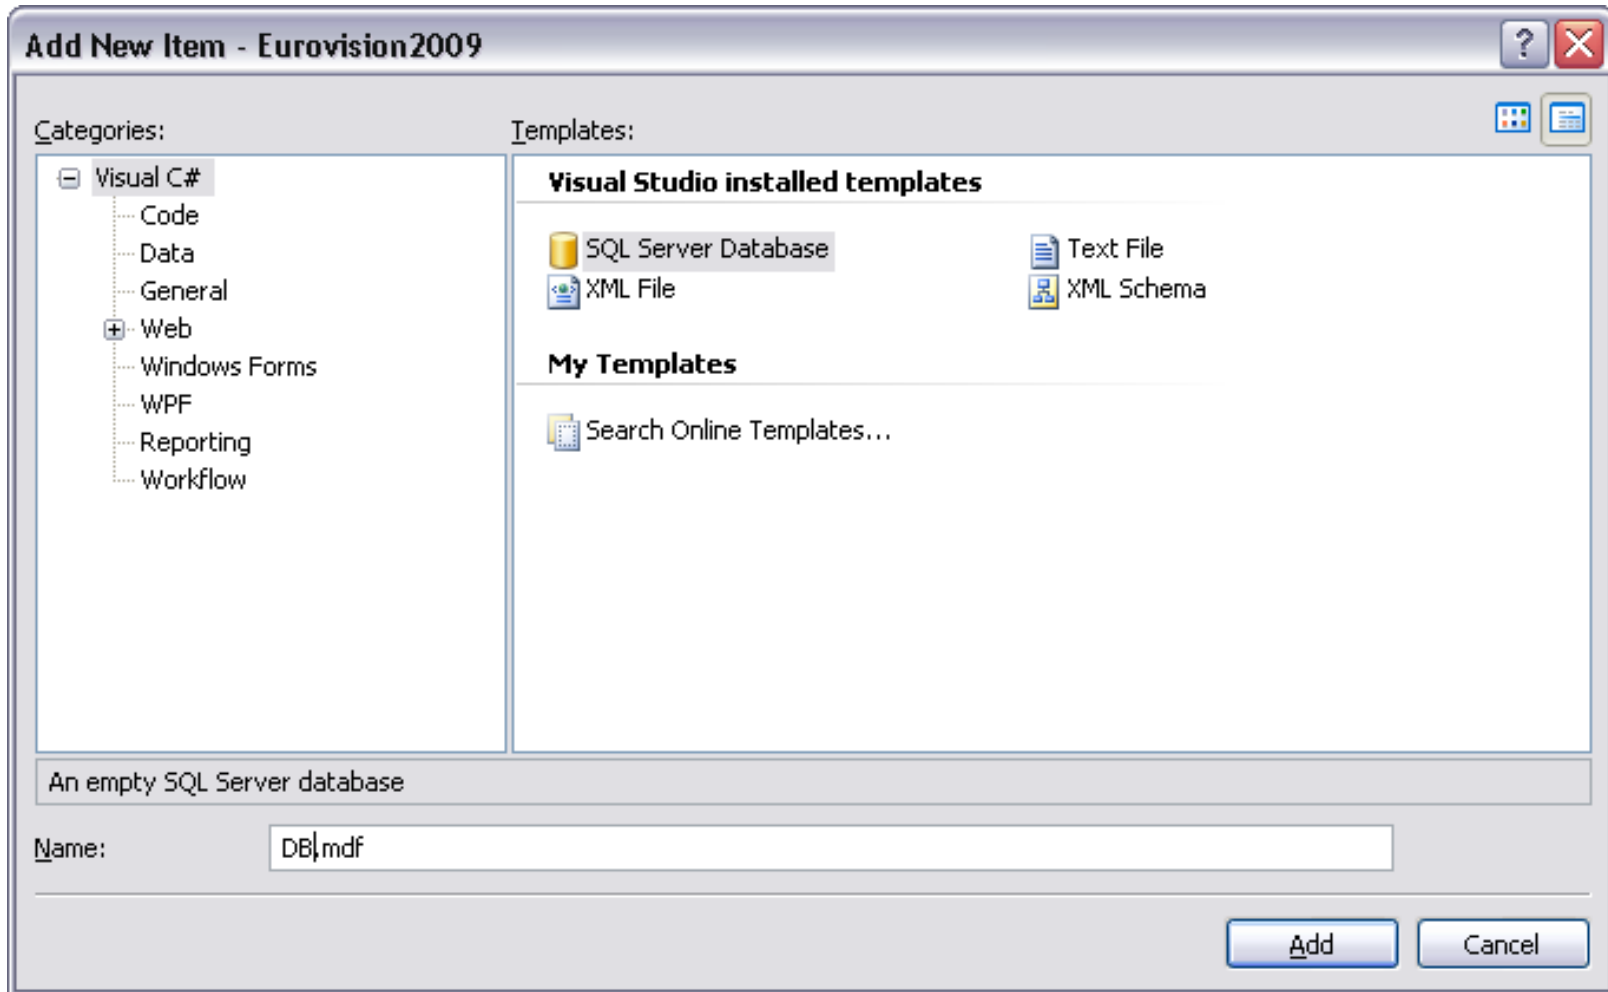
Add New Item - Eurovision2009

?

Categories:

Visual C#
Code
Data
General
Web
Windows Forms
WPF
Reporting
Workflow

Templates:

Visual Studio installed templates

SQL Server Database
Text File
XML File
XML Schema

My Templates

Search Online Templates...

An empty SQL Server database

Name: DB.mdf

Add
Cancel